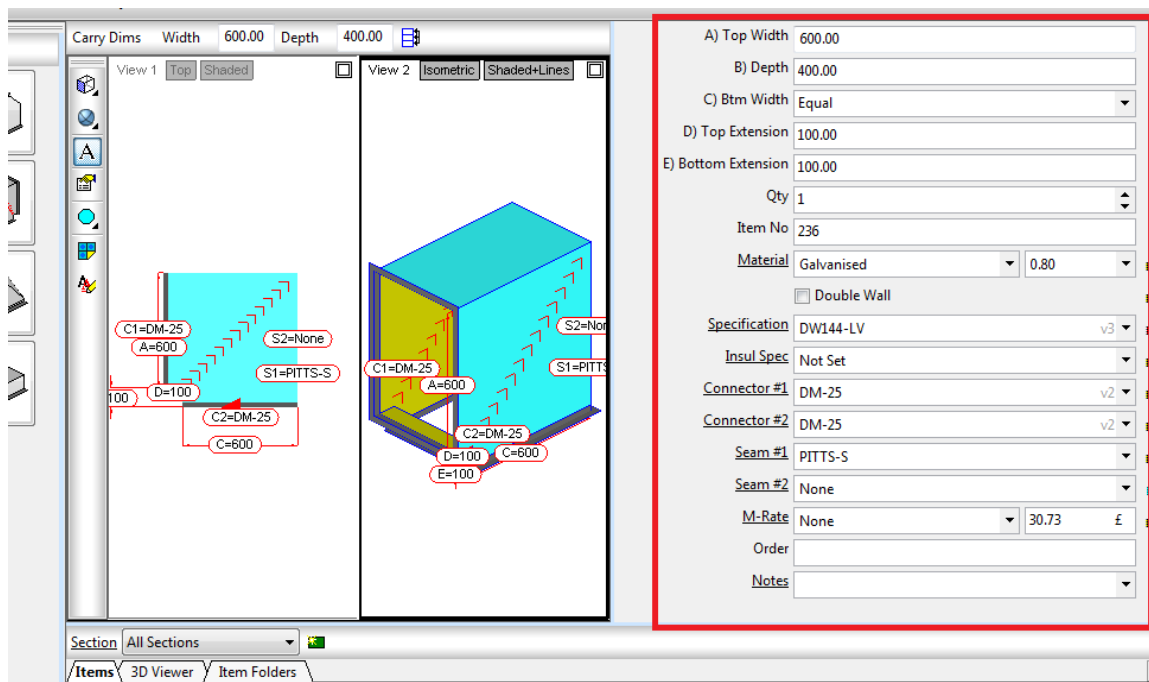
Carry Dims Width 600.00 Depth 400.00

View 1 Top Shaded

C1=DM-25
A=600
S2=None
S1=PITTS-S
D=100
100
C2=DM-25
C=600

View 2 Isometric Shaded+Lines

S2=Non
S1=PITTS
C1=DM-25
A=600
C2=DM-25
D=100
C=600
E=100

A) Top Width 600.00
B) Depth 400.00
C) Btm Width Equal
D) Top Extension 100.00
E) Bottom Extension 100.00
Qty 1
Item No 236
Material Galvanised 0.80
Double Wall
Specification DW144-LV v3
Insul Spec Not Set
Connector #1 DM-25 v2
Connector #2 DM-25 v2
Seam #1 PITTS-S
Seam #2 None
M-Rate None 30.73 £
Order
Notes

Section All Sections

Items 3D Viewer Item Folders